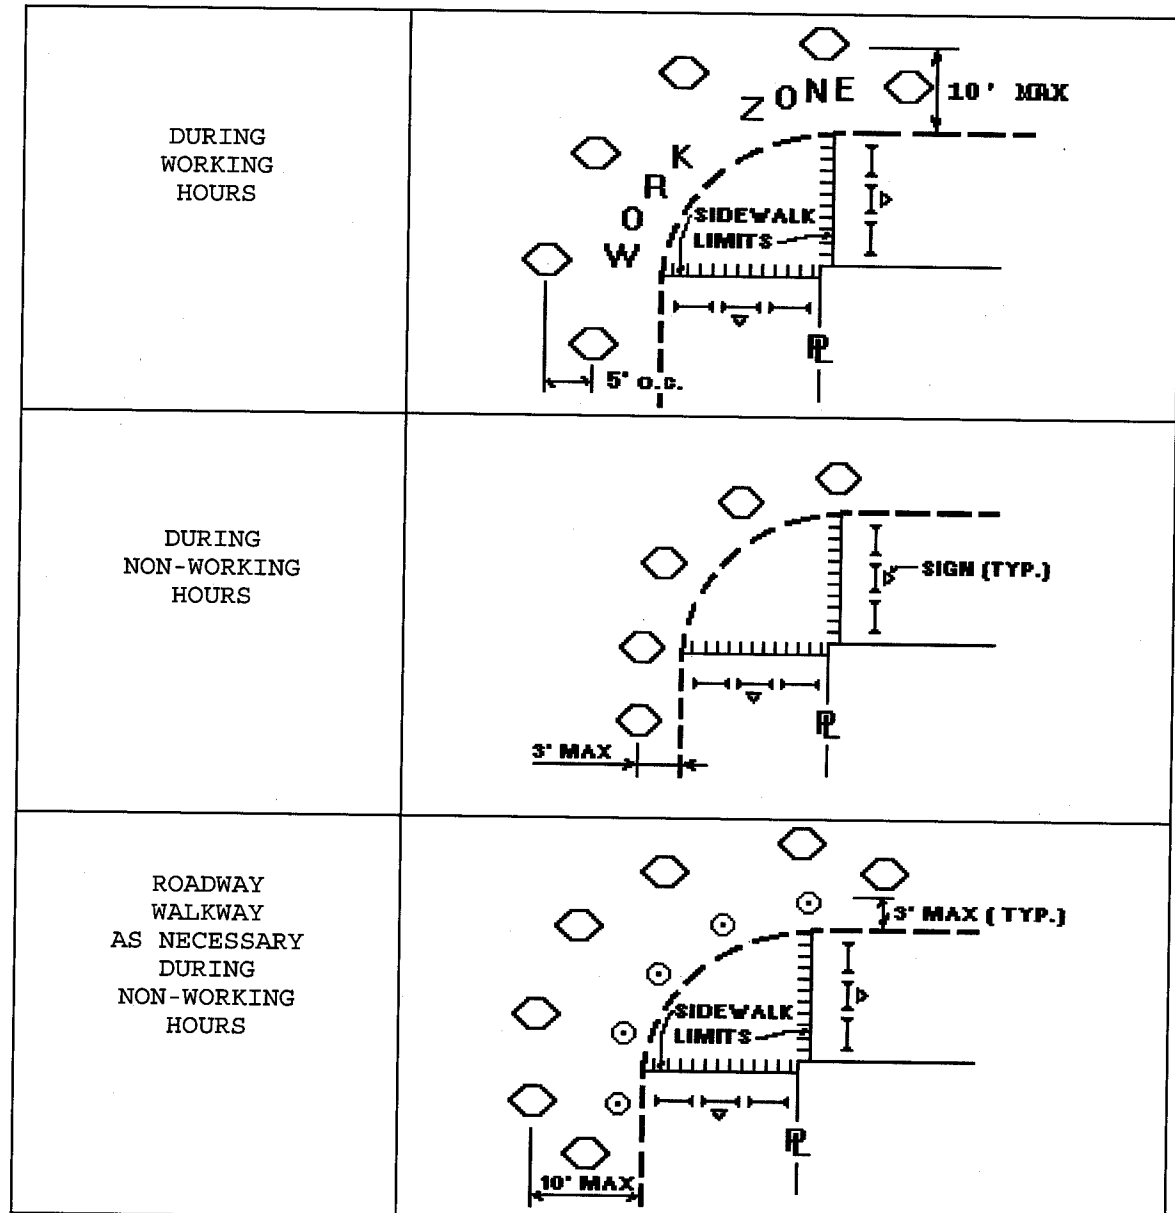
| | |
|---|---|
| DURING WORKING HOURS | WORK ZONE 10' MAX SIDEWALK LIMITS 5' O.C. PL |
| DURING NON-WORKING HOURS | SIGN (TYP.) 3' MAX PL |
| ROADWAY WALKWAY AS NECESSARY DURING NON-WORKING HOURS | 3' MAX (TYP.) SIDEWALK LIMITS 10' MAX PL |